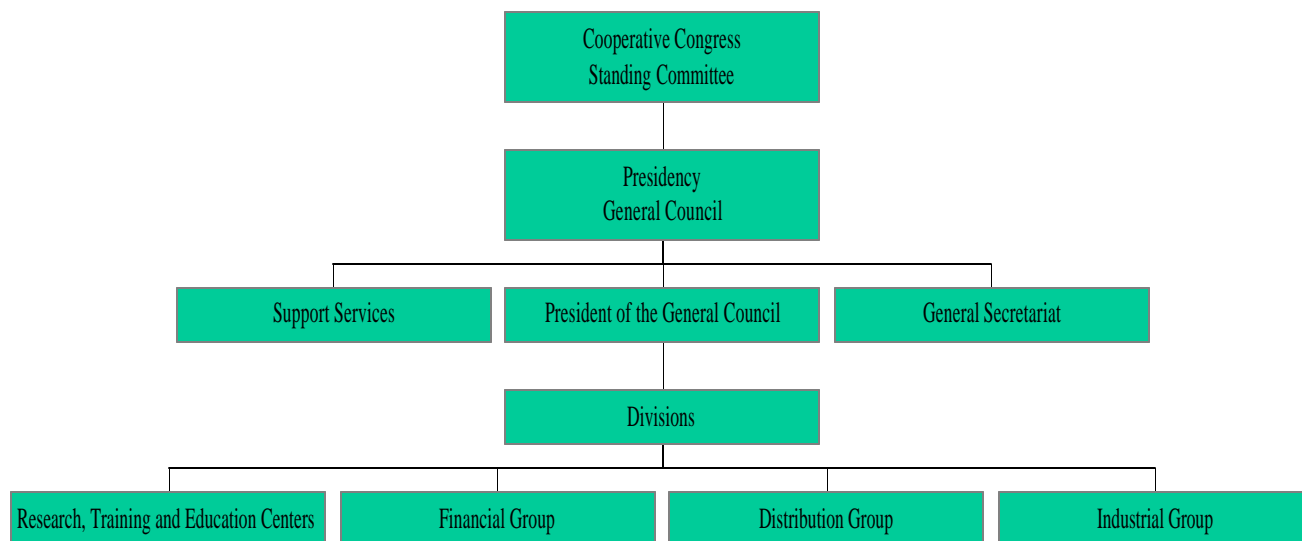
Cooperative Congress
Standing Committee

Presidency
General Council

Support Services

President of the General Council

General Secretariat

Divisions

Research, Training and Education Centers

Financial Group

Distribution Group

Industrial Group